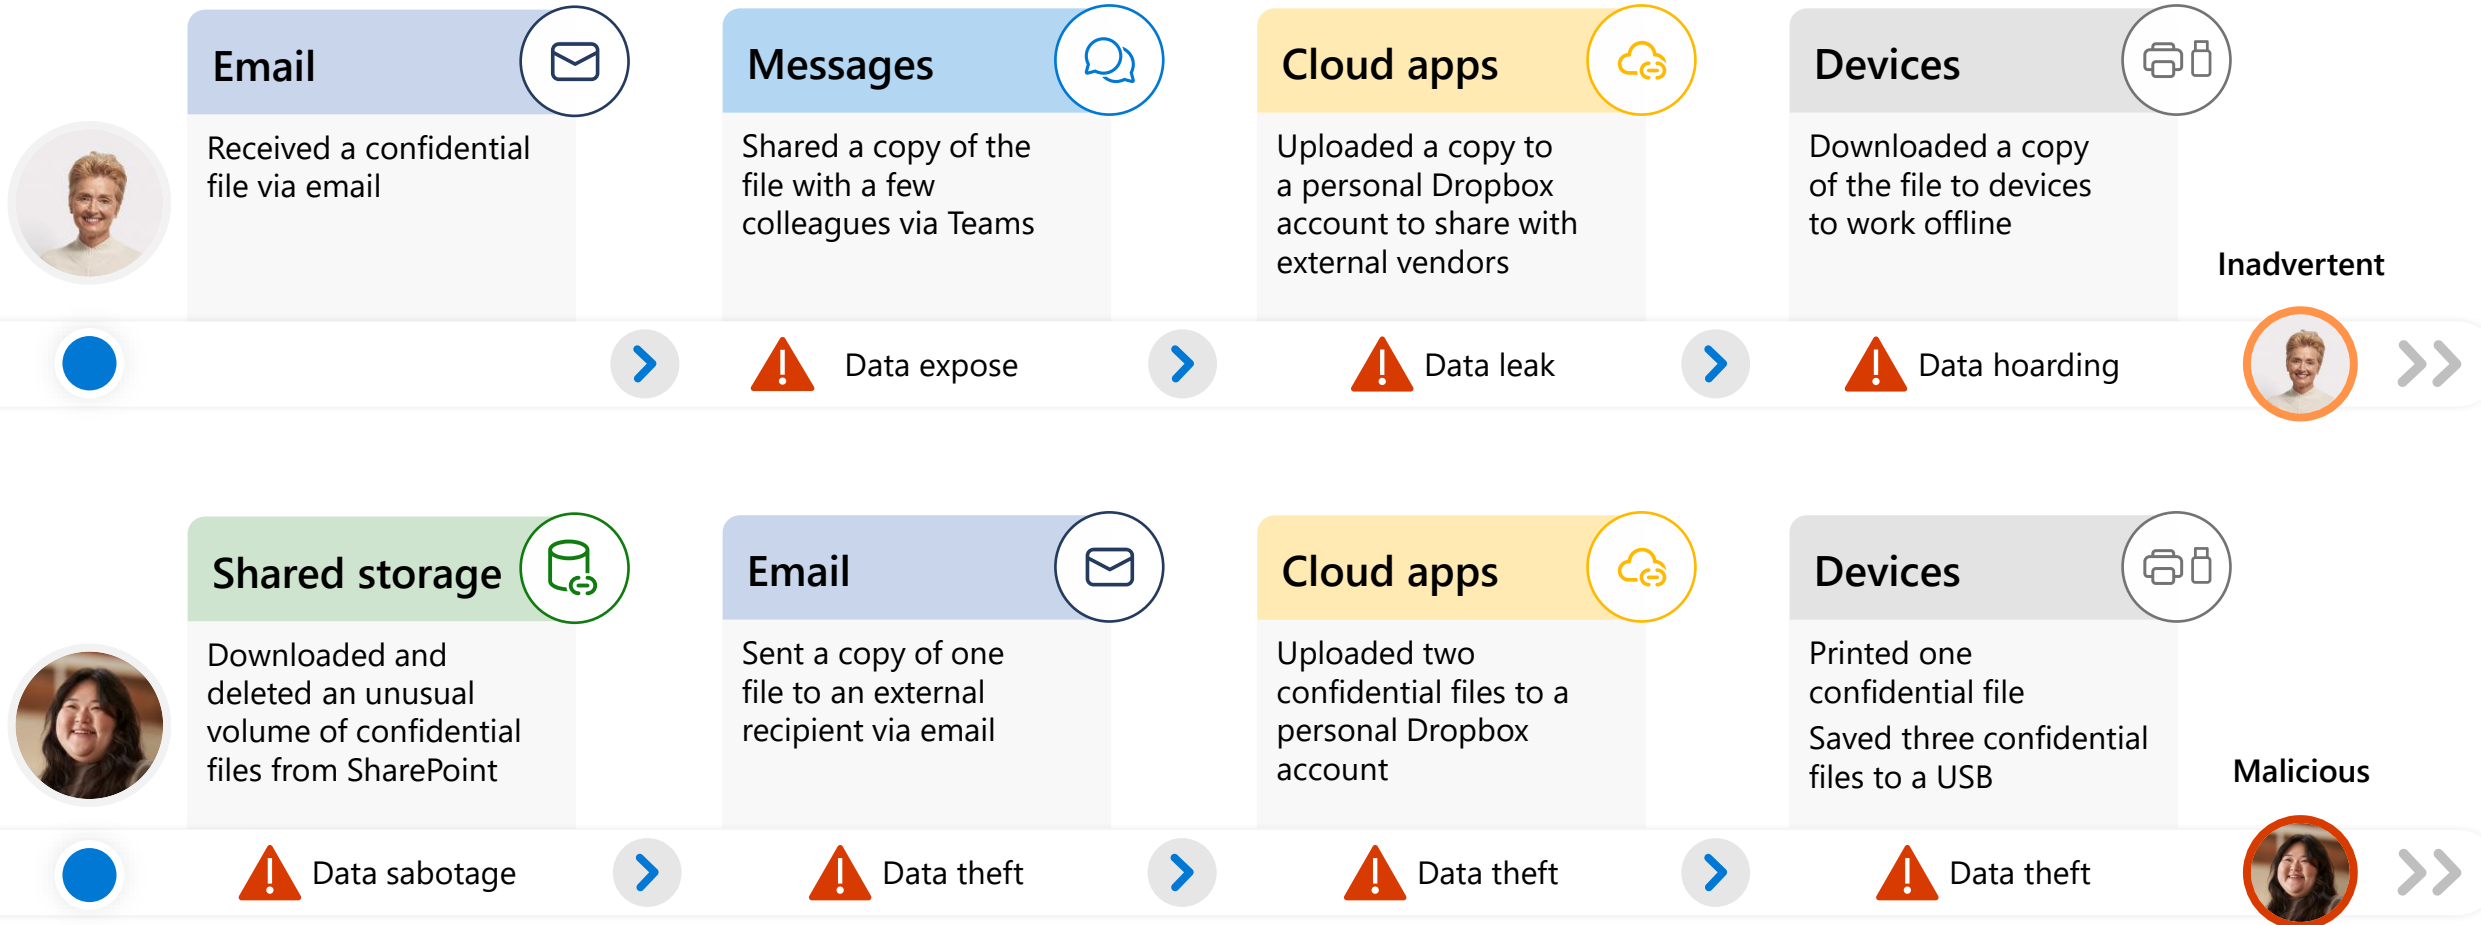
Email

Received a confidential file via email

Messages

Shared a copy of the file with a few colleagues via Teams

Data expose

Cloud apps

Uploaded a copy to a personal Dropbox account to share with external vendors

Data leak

Devices

Downloaded a copy of the file to devices to work offline

Data hoarding

Inadvertent

Shared storage

Downloaded and deleted an unusual volume of confidential files from SharePoint

Data sabotage

Email

Sent a copy of one file to an external recipient via email

Data theft

Cloud apps

Uploaded two confidential files to a personal Dropbox account

Data theft

Devices

Printed one confidential file

Saved three confidential files to a USB

Data theft

Malicious